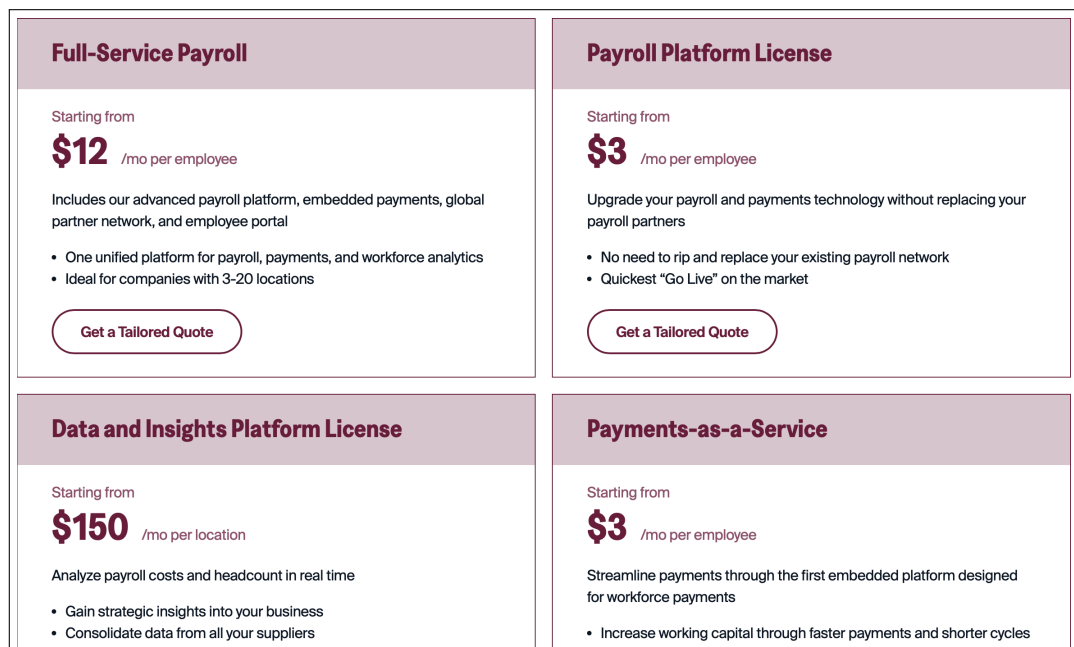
Full-Service Payroll

Starting from

$12 /mo per employee

Includes our advanced payroll platform, embedded payments, global partner network, and employee portal

- One unified platform for payroll, payments, and workforce analytics
- Ideal for companies with 3-20 locations

Get a Tailored Quote

Payroll Platform License

Starting from

$3 /mo per employee

Upgrade your payroll and payments technology without replacing your payroll partners

- No need to rip and replace your existing payroll network
- Quickest "Go Live" on the market

Get a Tailored Quote

Data and Insights Platform License

Starting from

$150 /mo per location

Analyze payroll costs and headcount in real time

- Gain strategic insights into your business
- Consolidate data from all your suppliers

Payments-as-a-Service

Starting from

$3 /mo per employee

Streamline payments through the first embedded platform designed for workforce payments

- Increase working capital through faster payments and shorter cycles